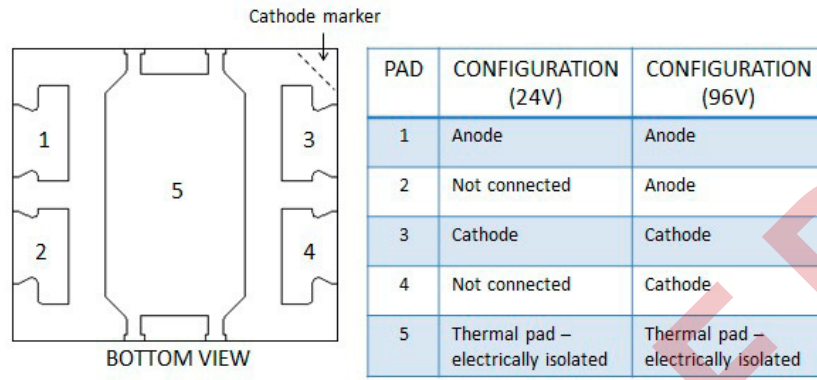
Cathode marker

1

2

5

3

4

BOTTOM VIEW

| PAD | CONFIGURATION (24V) | CONFIGURATION (96V) |
|---|---|---|
| 1 | Anode | Anode |
| 2 | Not connected | Anode |
| 3 | Cathode | Cathode |
| 4 | Not connected | Cathode |
| 5 | Thermal pad – electrically isolated | Thermal pad – electrically isolated |